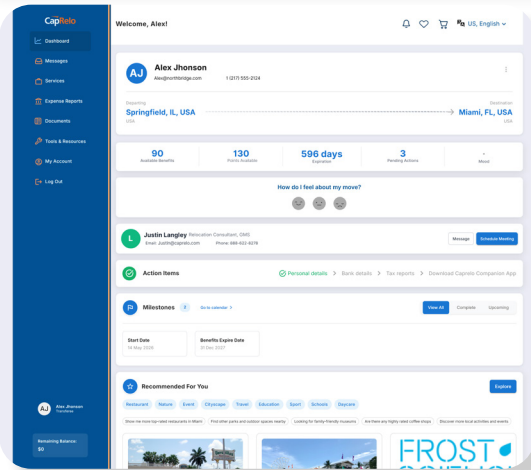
CapRelo

Dashboard
Messages
Services
Expense Reports
Documents
Tools & Resources
My Account
Log Out

AJ Alex Jhonson Transferee

Remaining Balance:
$0

Welcome, Alex!

US, English

AJ Alex Jhonson
Alex@northbridge.com 1 (217) 555-2124

Departing
Springfield, IL, USA
USA

Destination
Miami, FL, USA
USA

90
Available Benefits

130
Points Available

596 days
Expiration

3
Pending Actions

-
Move

How do I feel about my move?

L Justin Langley Relocation Consultant, CMS
Email: Justin@caprelo.com Phone: 586-622-4276

Message Schedule Meeting

Action Items

Personal details > Bank details > Tax reports > Download Caprelo Companion App

Milestones 0 Go to calendar >

View All Complete Upcoming

Start Date
04 May 2026

Benefits Expire Date
31 Dec 2027

Recommended For You

Explore

Restaurant Nature Event Cityscape Travel Education Sport Schools Daycare

Show me more top-rated restaurants in Miami Find other parks and outdoor spaces nearby Looking for family-friendly museums Are there any highly rated coffee shops Discover more local activities and events

FROST
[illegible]